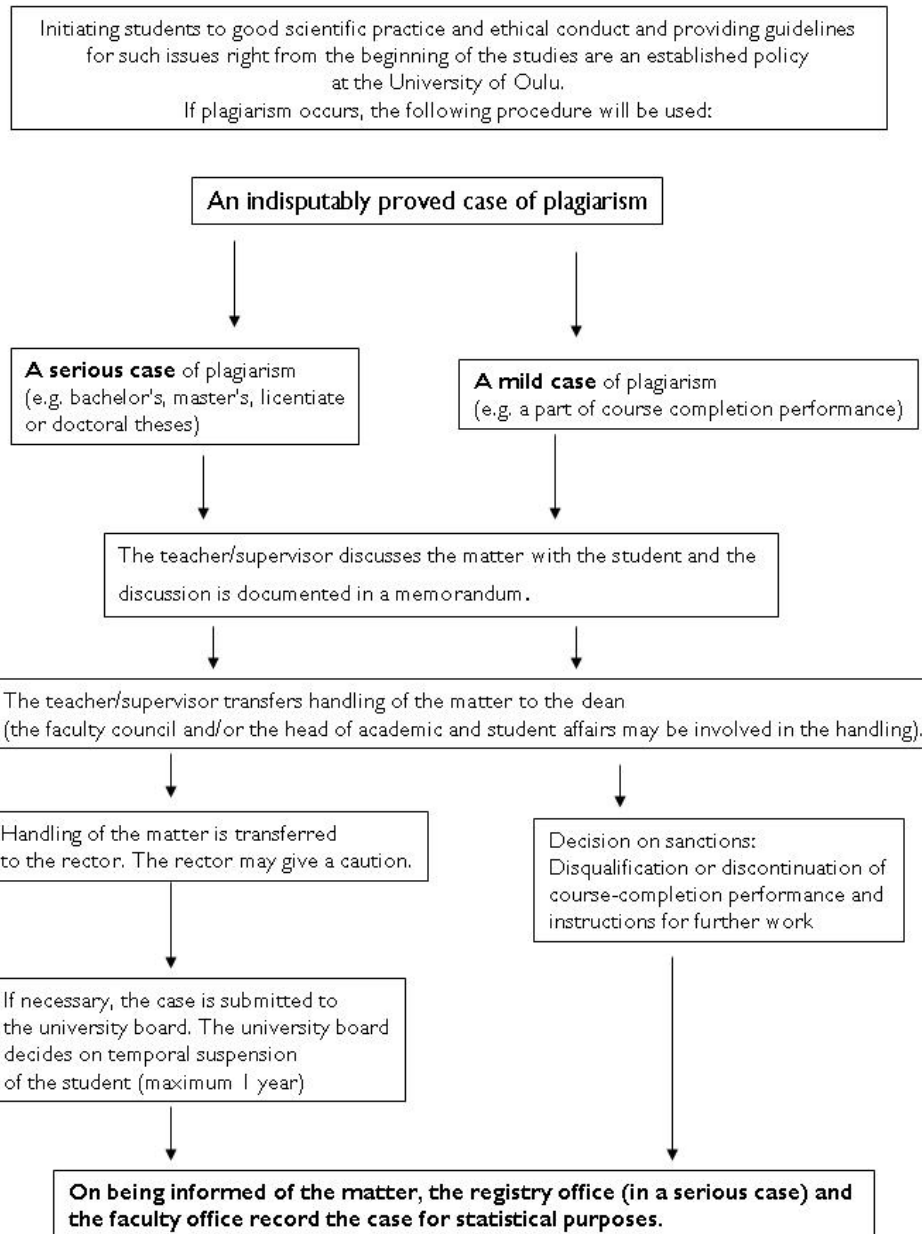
Initiating students to good scientific practice and ethical conduct and providing guidelines for such issues right from the beginning of the studies are an established policy at the University of Oulu.
If plagiarism occurs, the following procedure will be used:

An indisputably proved case of plagiarism

A serious case of plagiarism (e.g. bachelor's, master's, licentiate or doctoral theses)

A mild case of plagiarism (e.g. a part of course completion performance)

The teacher/supervisor discusses the matter with the student and the discussion is documented in a memorandum.

The teacher/supervisor transfers handling of the matter to the dean (the faculty council and/or the head of academic and student affairs may be involved in the handling).

Handling of the matter is transferred to the rector. The rector may give a caution.

Decision on sanctions: Disqualification or discontinuation of course-completion performance and instructions for further work

If necessary, the case is submitted to the university board. The university board decides on temporal suspension of the student (maximum 1 year)

On being informed of the matter, the registry office (in a serious case) and the faculty office record the case for statistical purposes.